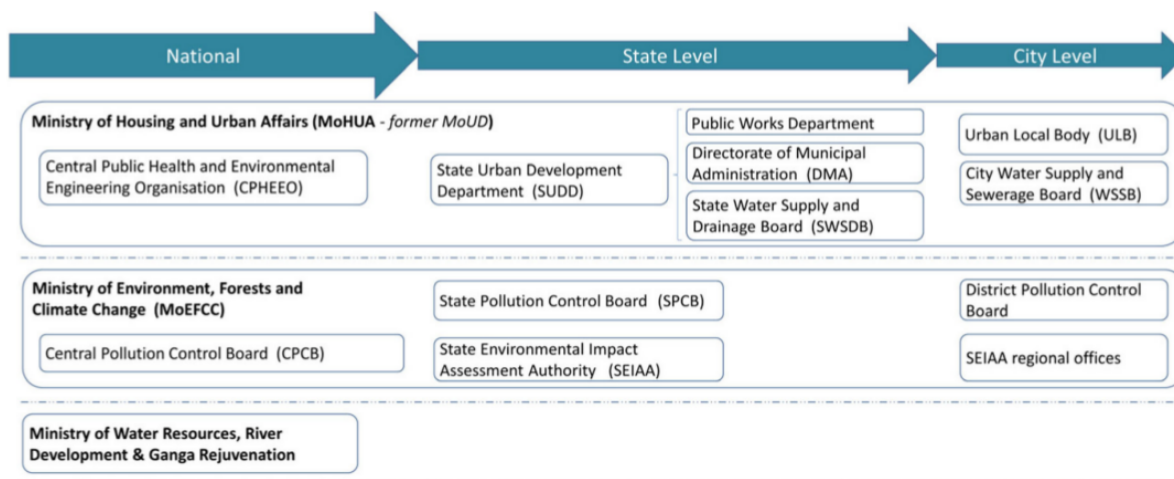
National

State Level

City Level

**Ministry of Housing and Urban Affairs (MoHUA - *former MoUD*)**

Central Public Health and Environmental Engineering Organisation (CPHEEO)

State Urban Development Department (SUDD)

Public Works Department

Directorate of Municipal Administration (DMA)

State Water Supply and Drainage Board (SWSDB)

Urban Local Body (ULB)

City Water Supply and Sewerage Board (WSSB)

**Ministry of Environment, Forests and Climate Change (MoEFCC)**

Central Pollution Control Board (CPCB)

State Pollution Control Board (SPCB)

State Environmental Impact Assessment Authority (SEIAA)

District Pollution Control Board

SEIAA regional offices

**Ministry of Water Resources, River Development & Ganga Rejuvenation**